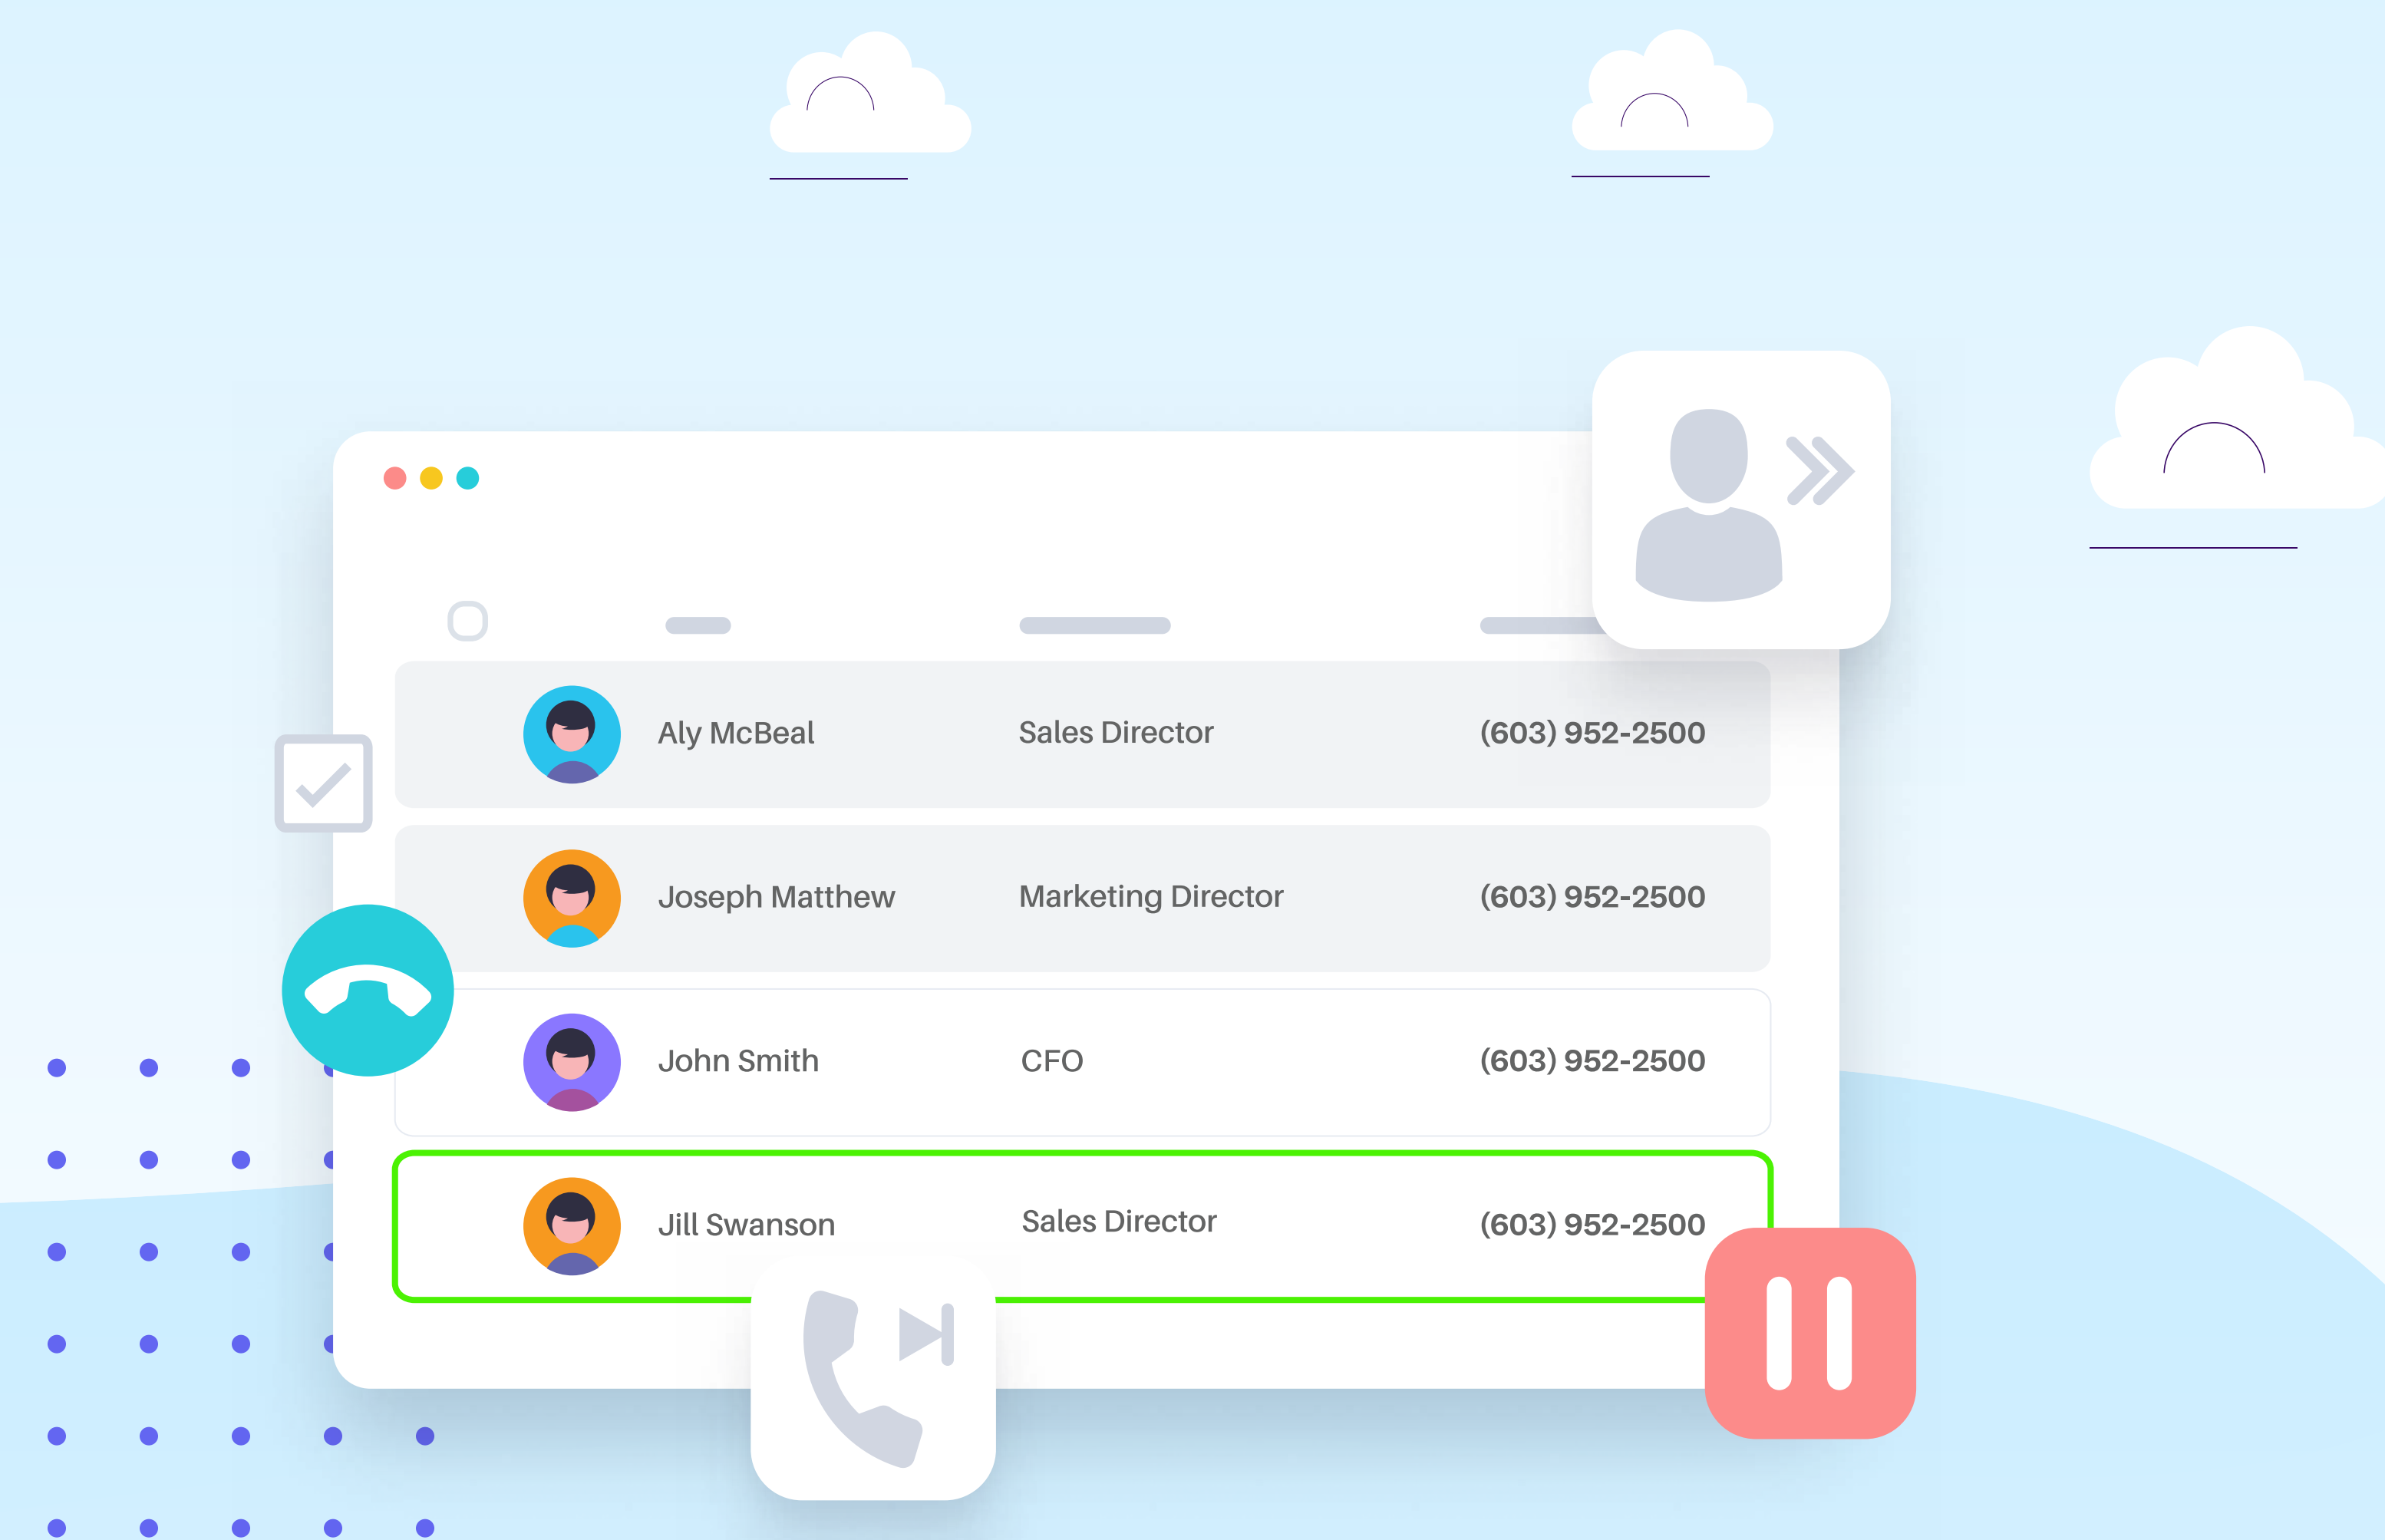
| Aly McBeal | Sales Director | (603) 952-2500 |
|---|---|---|
| Joseph Matthew | Marketing Director | (603) 952-2500 |
| John Smith | CFO | (603) 952-2500 |
| Jill Swanson | Sales Director | (603) 952-2500 |